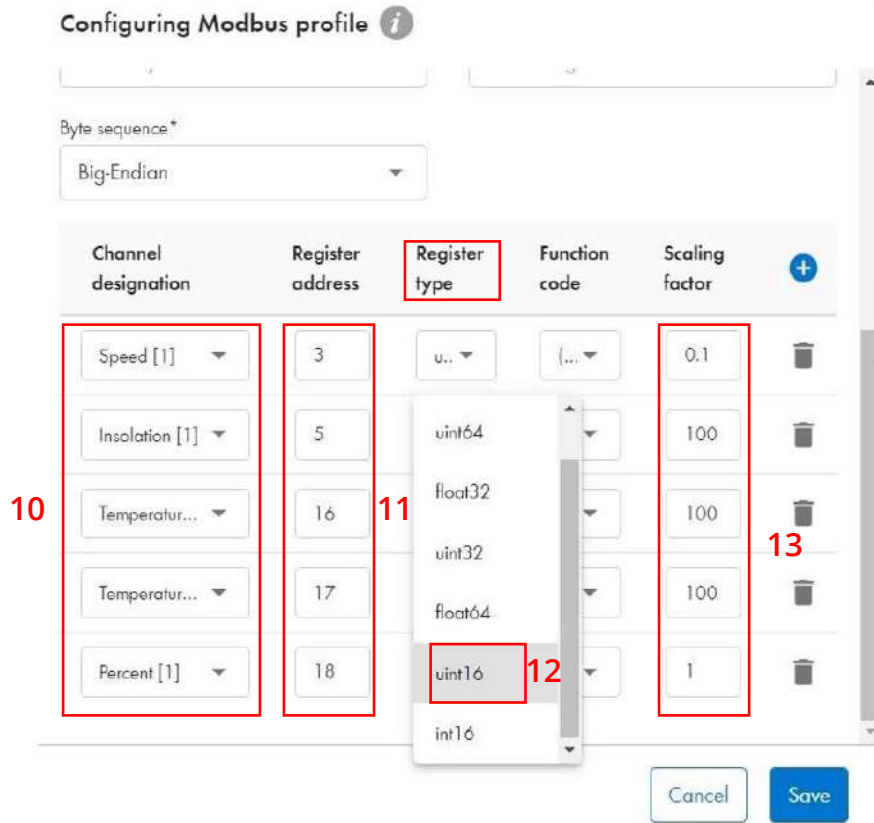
Configuring Modbus profile

Byte sequence*

Big-Endian

| Channel designation | Register address | Register type | Function code | Scaling factor |
|---|---|---|---|---|
| Speed [1] | 3 | u.. | (... | 0.1 |
| Insolation [1] | 5 | | | 100 |
| Temperatur... | 16 | | | 100 |
| Temperatur... | 17 | | | 100 |
| Percent [1] | 18 | | | 1 |

uint64
float32
uint32
float64
uint16
int16

10
11
12
13

Cancel
Save